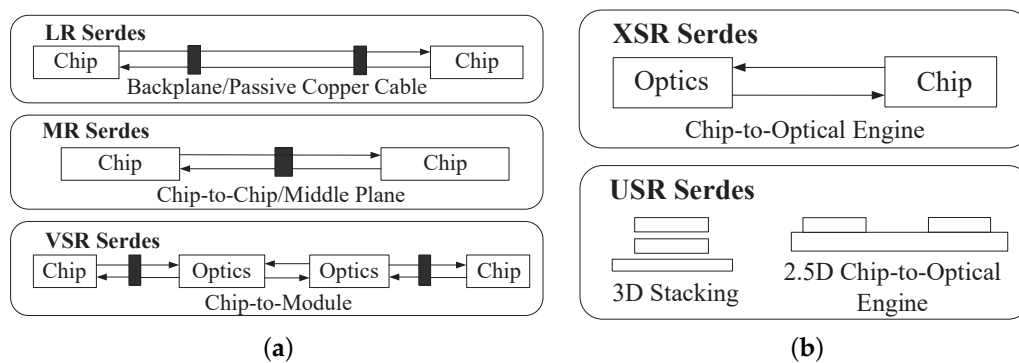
LR Serdes

Chip

Chip

Backplane/Passive Copper Cable

MR Serdes

Chip

Chip

Chip-to-Chip/Middle Plane

VSR Serdes

Chip

Optics

Optics

Chip

Chip-to-Module

(a)

XSR Serdes

Optics

Chip

Chip-to-Optical Engine

USR Serdes

3D Stacking

2.5D Chip-to-Optical Engine

(b)